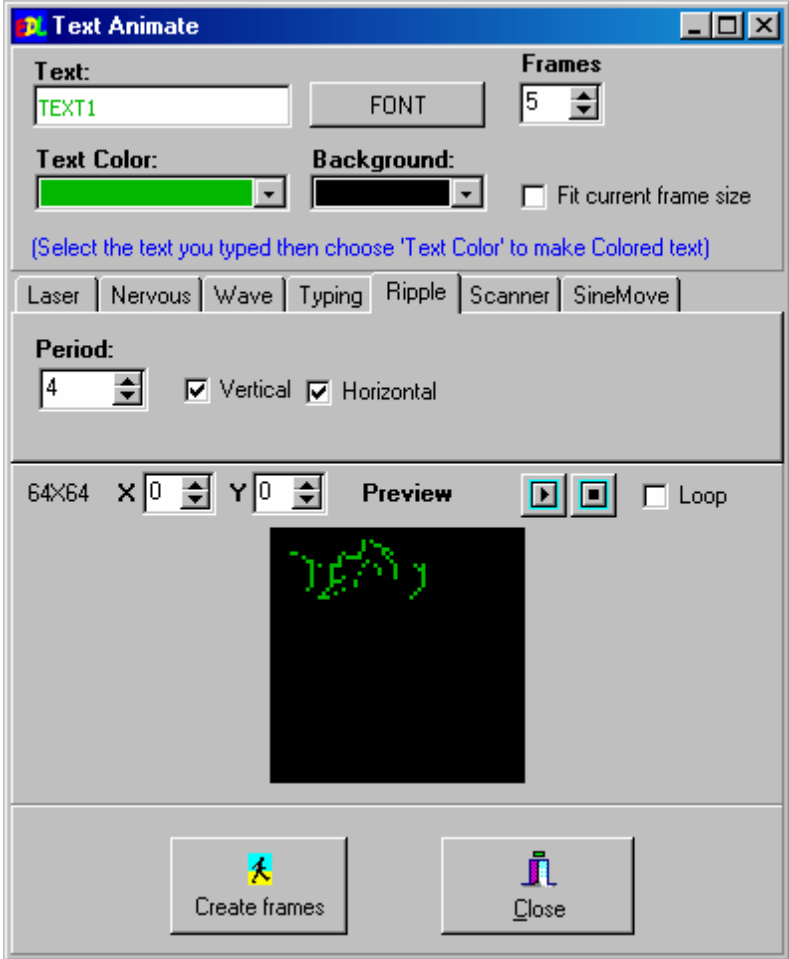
Text Animate

Text:
TEXT1
FONT
Frames
5

Text Color:
Background:
Fit current frame size

(Select the text you typed then choose 'Text Color' to make Colored text)

Laser | Nervous | Wave | Typing | Ripple | Scanner | SineMove

Period:
4
Vertical
Horizontal

64X64 X 0 Y 0 Preview Loop

Create frames
Close